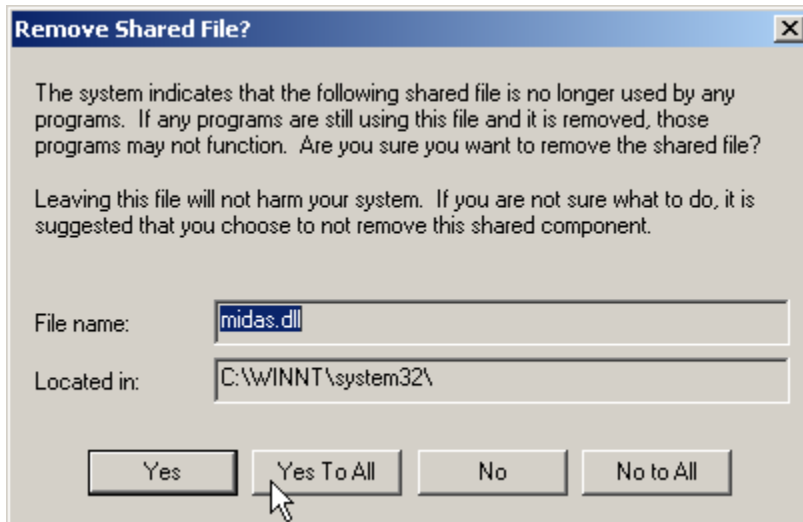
Remove Shared File?

The system indicates that the following shared file is no longer used by any programs. If any programs are still using this file and it is removed, those programs may not function. Are you sure you want to remove the shared file?

Leaving this file will not harm your system. If you are not sure what to do, it is suggested that you choose to not remove this shared component.

File name: midas.dll

Located in: C:\WINNT\system32\

Yes
Yes To All
No
No to All